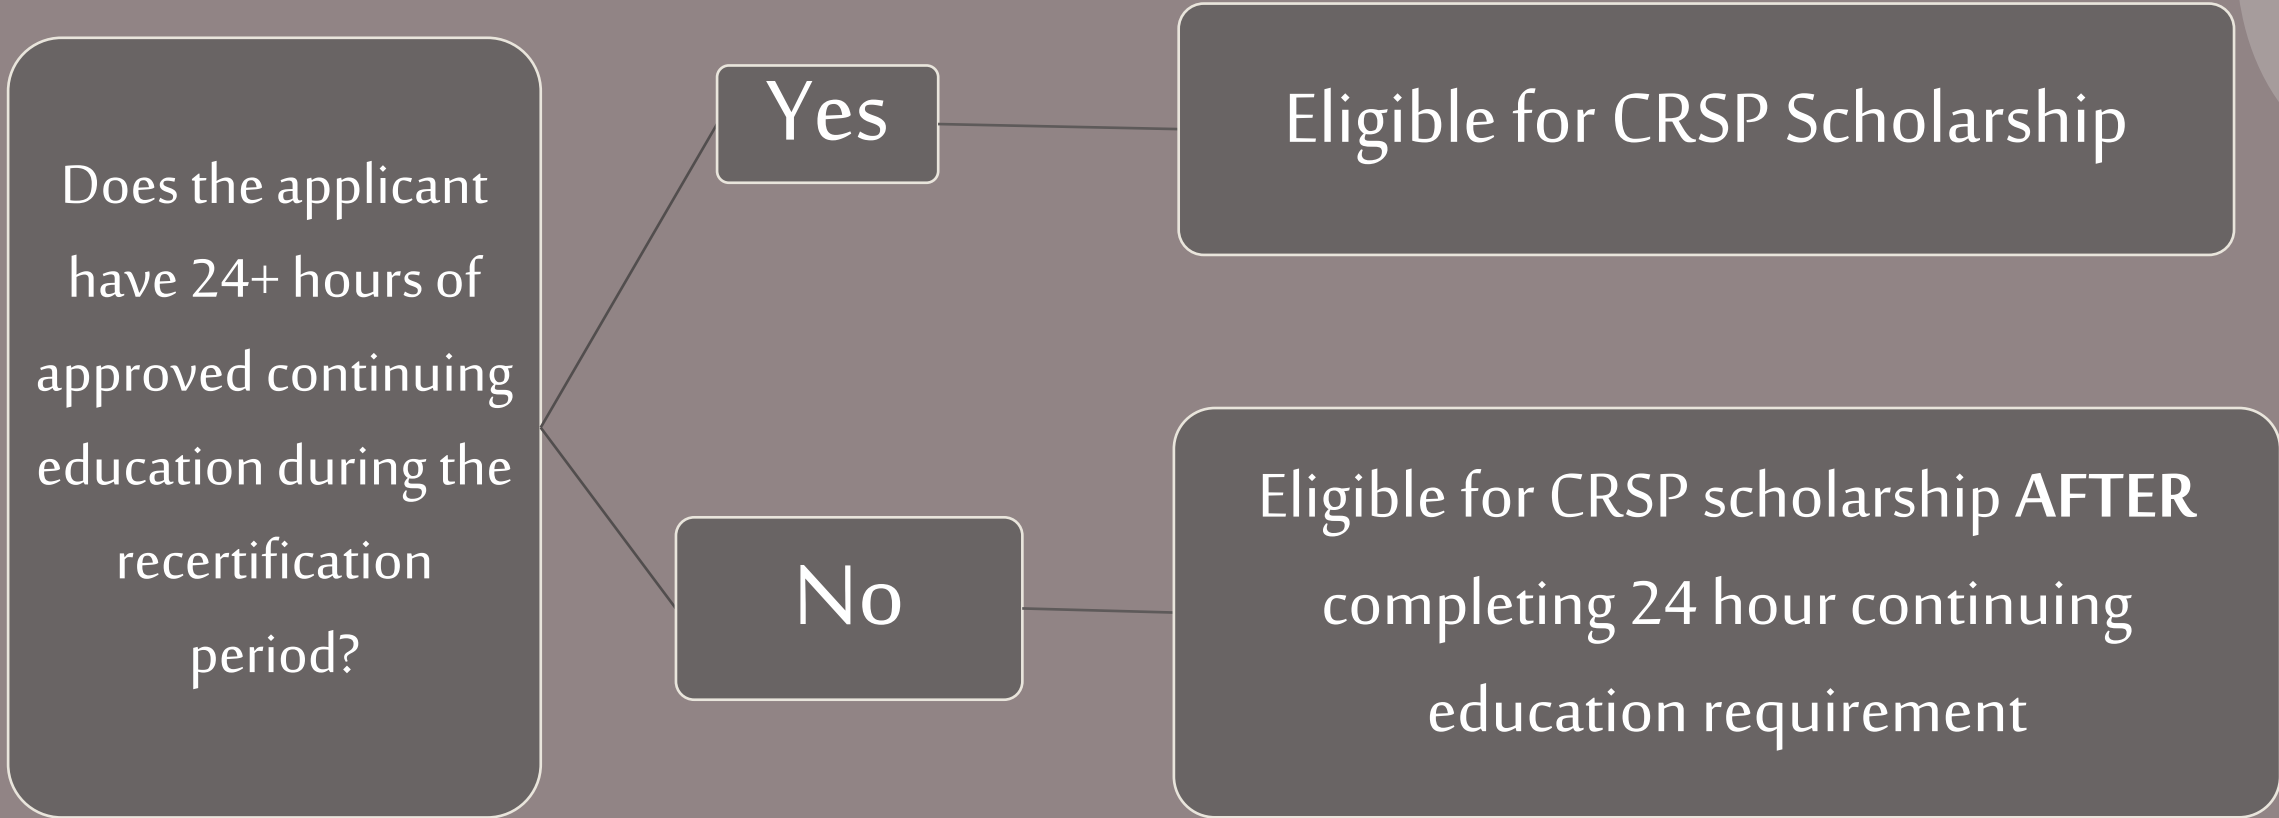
Does the applicant have 24+ hours of approved continuing education during the recertification period?

Yes

Eligible for CRSP Scholarship

No

Eligible for CRSP scholarship AFTER completing 24 hour continuing education requirement